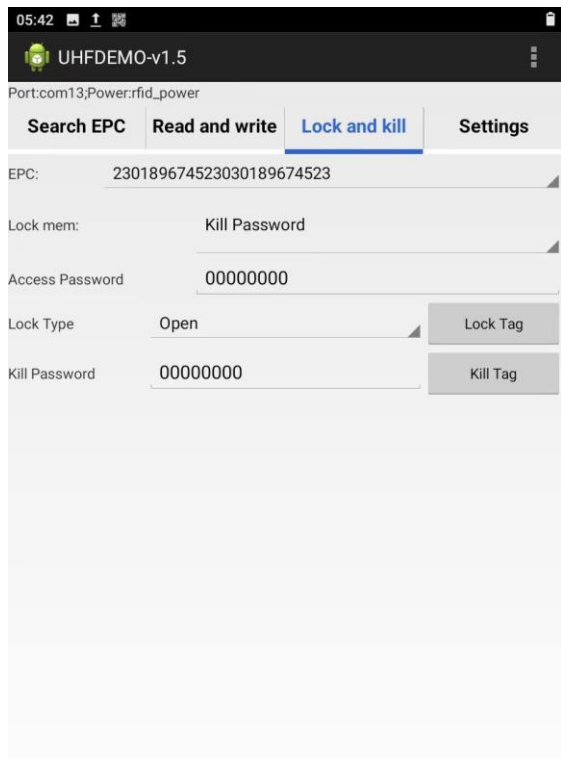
05:42

UHFDEMO-v1.5

Port:com13;Power:rfid_power

Search EPC | Read and write | Lock and kill | Settings

EPC: 230189674523030189674523

Lock mem: Kill Password

Access Password 00000000

Lock Type Open Lock Tag

Kill Password 00000000 Kill Tag